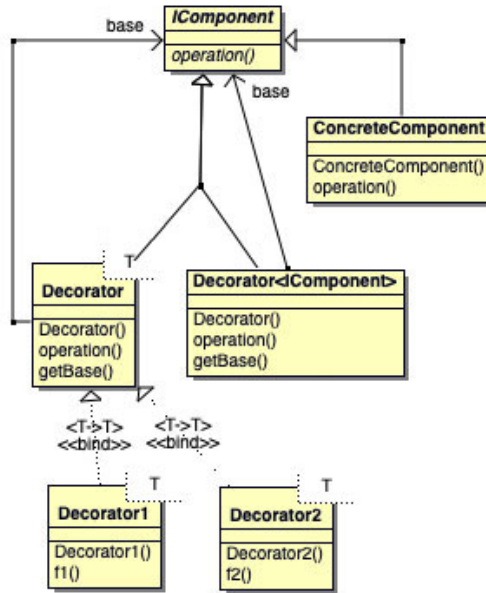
base

IComponent

operation()

base

ConcreteComponent

ConcreteComponent()
operation()

T

Decorator

Decorator()
operation()
getBase()

Decorator<IComponent>

Decorator()
operation()
getBase()

<T->T>
<<bind>>

<T->T>
<<bind>>

T

Decorator1

Decorator1()
f1()

T

Decorator2

Decorator2()
f2()